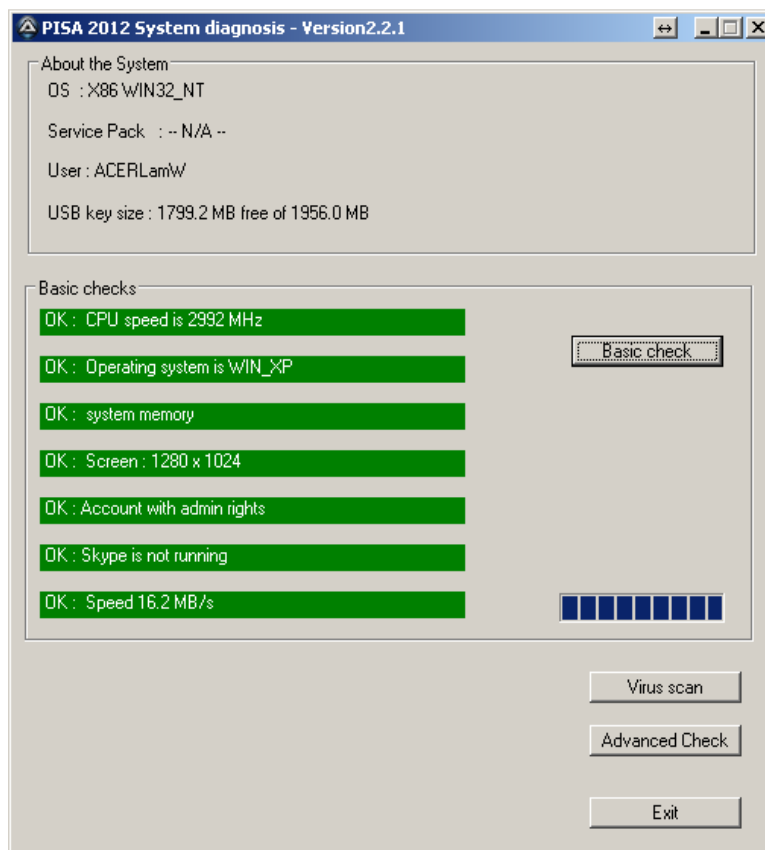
PISA 2012 System diagnosis - Version2.2.1

About the System

OS : X86 WIN32_NT

Service Pack : -- N/A --

User : ACERLamW

USB key size : 1799.2 MB free of 1956.0 MB

Basic checks

OK : CPU speed is 2992 MHz

Basic check

OK : Operating system is WIN_XP

OK : system memory

OK : Screen : 1280 x 1024

OK : Account with admin rights

OK : Skype is not running

OK : Speed 16.2 MB/s

Virus scan

Advanced Check

Exit